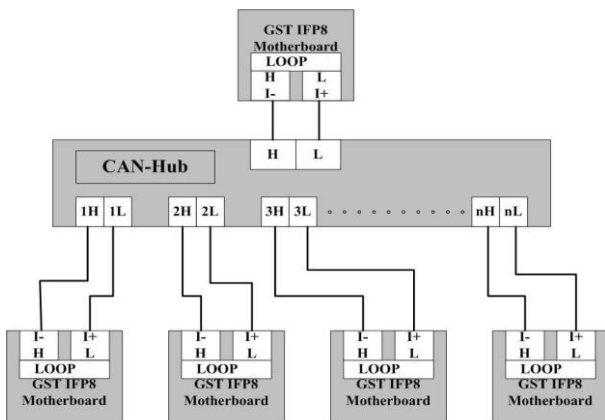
GST IFP8
Motherboard
LOOP
H
I-
L
I+

CAN-Hub
H
L
1H 1L
2H 2L
3H 3L
nH nL

I-
H
I+
L
LOOP
GST IFP8
Motherboard

I-
H
I+
L
LOOP
GST IFP8
Motherboard

I-
H
I+
L
LOOP
GST IFP8
Motherboard

I-
H
I+
L
LOOP
GST IFP8
Motherboard